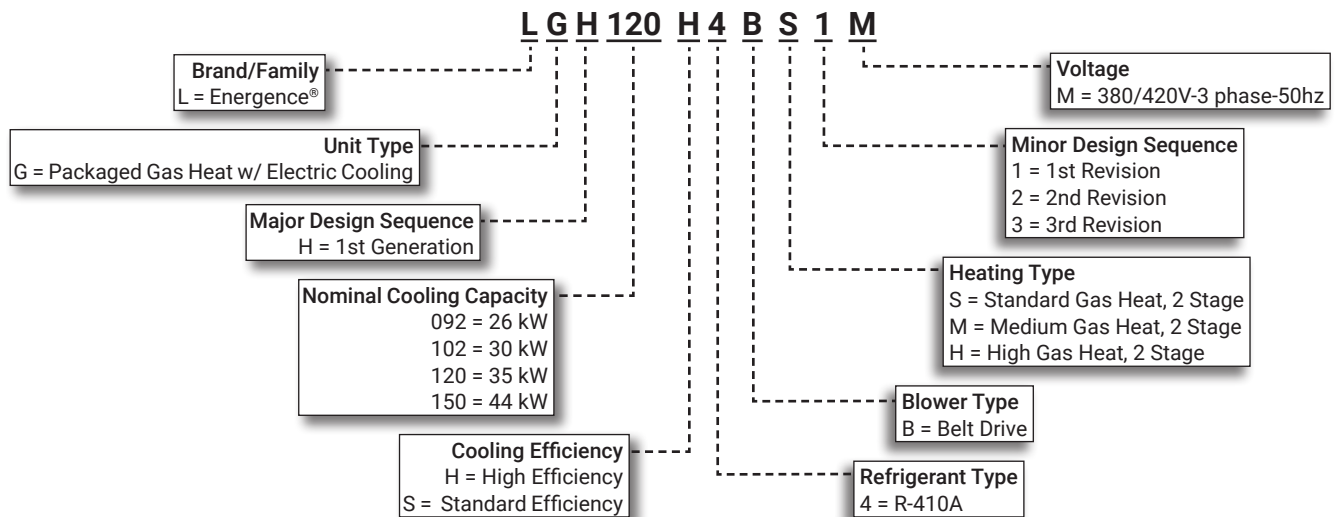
L G H 120 H 4 B S 1 M

Brand/Family
L = Energence®

Unit Type
G = Packaged Gas Heat w/ Electric Cooling

Major Design Sequence
H = 1st Generation

Nominal Cooling Capacity
092 = 26 kW
102 = 30 kW
120 = 35 kW
150 = 44 kW

Cooling Efficiency
H = High Efficiency
S = Standard Efficiency

Voltage
M = 380/420V-3 phase-50hz

Minor Design Sequence
1 = 1st Revision
2 = 2nd Revision
3 = 3rd Revision

Heating Type
S = Standard Gas Heat, 2 Stage
M = Medium Gas Heat, 2 Stage
H = High Gas Heat, 2 Stage

Blower Type
B = Belt Drive

Refrigerant Type
4 = R-410A